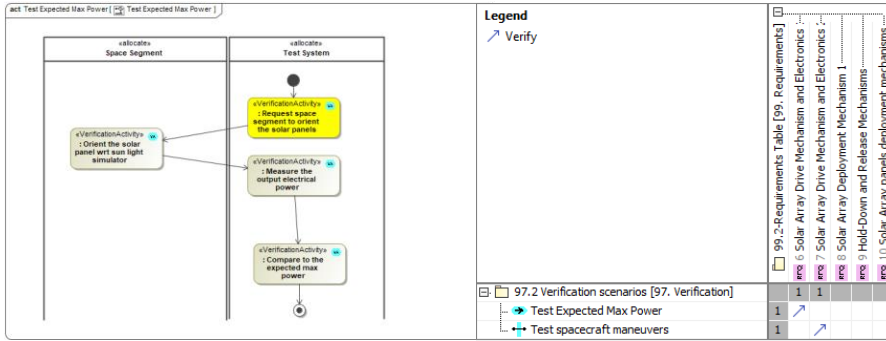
act Test Expected Max Power [ Test Expected Max Power ]

«allocate»
Space Segment

«allocate»
Test System

«VerificationActivity»
: Request space segment to orient the solar panels

«VerificationActivity»
: Orient the solar panel wrt sun light simulator

«VerificationActivity»
: Measure the output electrical power

«VerificationActivity»
: Compare to the expected max power

Legend
Verify

99.2-Requirements Table [99. Requirements]
REQ 6 Solar Array Drive Mechanism and Electronics
REQ 7 Solar Array Drive Mechanism and Electronics
REQ 8 Solar Array Deployment Mechanism 1
REQ 9 Hold-Down and Release Mechanisms
REQ 10 Solar Array panels deployment mechanisms

| | | | | | | |
|---|---|---|---|---|---|---|
| 97.2 Verification scenarios [97. Verification] | | 1 | 1 | | | |
| Test Expected Max Power | 1 | ↗ | | | | |
| Test spacecraft maneuvers | 1 | | ↗ | | | |